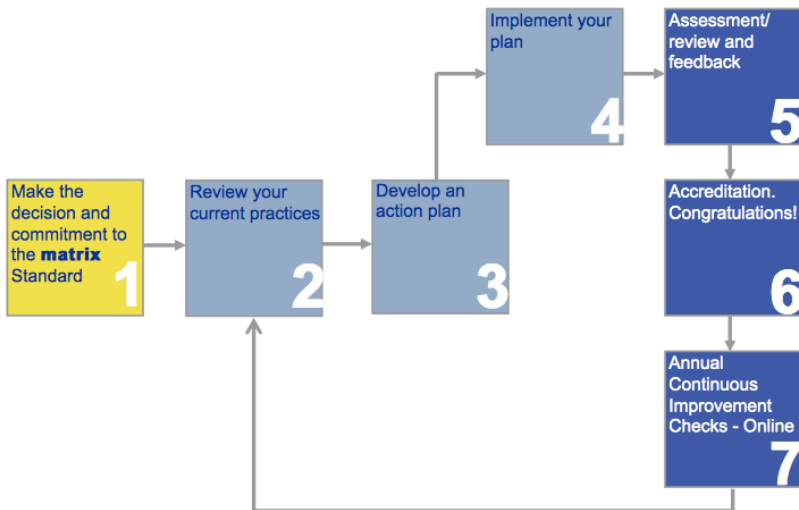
Make the decision and commitment to the **matrix** Standard
1

Review your current practices
2

Develop an action plan
3

Implement your plan
4

Assessment/ review and feedback
5

Accreditation. Congratulations!
6

Annual Continuous Improvement Checks - Online
7